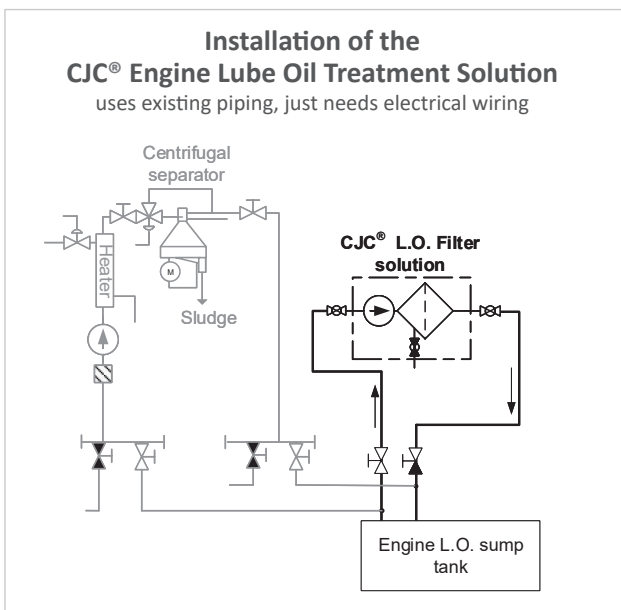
Installation of the
CJC® Engine Lube Oil Treatment Solution
uses existing piping, just needs electrical wiring

Centrifugal separator

Heater

M

Sludge

CJC® L.O. Filter solution

Engine L.O. sump tank